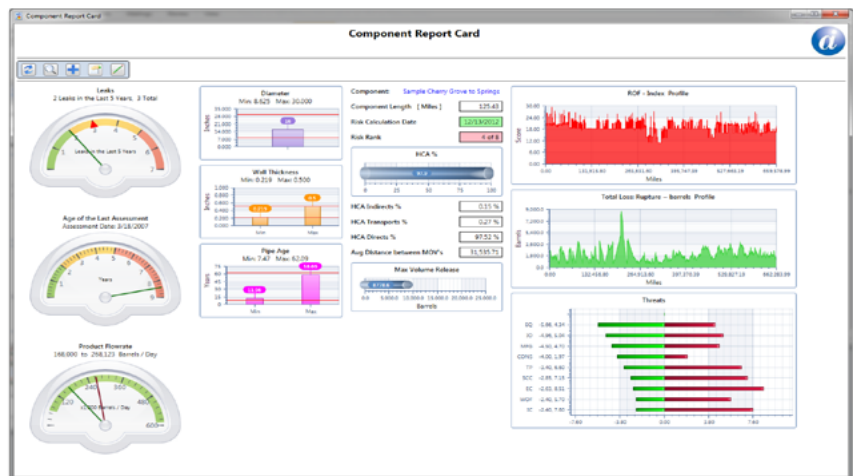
Component Report Card

Component Report Card

Leaks
2 Leaks in the Last 5 Years; 3 Total

Leaks in the Last 5 Years

Age of the Last Assessment
Assessment Date: 3/18/2007

Years

Product Flowrate
168,000 to 268,123 Barrels / Day

x1000 Barrels / Day

Diameter
Min: 8.625 Max: 30.000

Inches

Wall Thickness
Min: 0.219 Max: 0.500

Inches

Min Max

Pipe Age
Min: 7.47 Max: 62.09

Years

Min Max

Component: Sample Cherry Grove to Springs

Component Length [ Miles ] 125.43

Risk Calculation Date 12/13/2012

Risk Rank 4 of 8

HCA %

0 25 50 75 100

HCA Indirects % 0.15 %

HCA Transports % 0.27 %

HCA Directs % 97.52 %

Avg Distance between MOV's 31,535.71

Max Volume Release

0.0 5,000.0 10,000.0 15,000.0 20,000.0 25,000.0
Barrels

ROF - Index Profile

Score

Miles

Total Loss Rupture - Barrels Profile

Barrels

Miles

Threats

EQ -3.86, 4.34
IO -3.95, 6.06
MFG -4.60, 4.70
CONS -4.00, 1.97
TP -1.40, 6.60
SCC -2.85, 7.15
EC -2.03, 8.51
WOF -2.40, 6.72
IC -2.40, 7.60

-7.80 -3.60 0.00 3.60 7.80